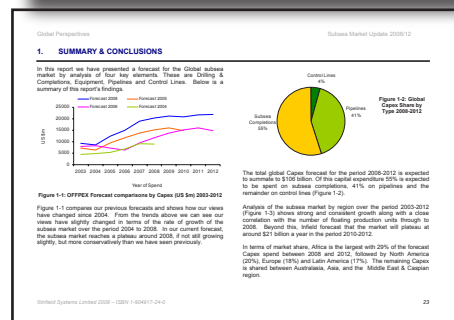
Global Perspectives

Subsea Market Update 2008/12

1. SUMMARY & CONCLUSIONS

In this report we have presented a forecast for the Global subsea market by analysis of four key elements. These are Drilling & Completions, Equipment, Pipelines and Control Lines. Below is a summary of this report's findings.

Forecast 2008
Forecast 2006
Forecast 2007
Forecast 2004

25000
20000
15000
10000
5000
0

US $m

2003 2004 2005 2006 2007 2008 2009 2010 2011 2012

Year of Spend

Figure 1-1: OFFPEX Forecast comparisons by Capex (US $m) 2003-2012

Figure 1-1 compares our previous forecasts and shows how our views have changed since 2004. From the trends above we can see our views have slightly changed in terms of the rate of growth of the subsea market over the period 2004 to 2008. In our current forecast, the subsea market reaches a plateau around 2008, if not still growing slightly, but more conservatively than we have seen previously.

Control Lines 4%

Pipelines 41%

Subsea Completions 55%

Figure 1-2: Global Capex Share by Type 2008-2012

The total global Capex forecast for the period 2008-2012 is expected to summate to $106 billion. Of this capital expenditure 55% is expected to be spent on subsea completions, 41% on pipelines and the remainder on control lines (Figure 1-2).

Analysis of the subsea market by region over the period 2003-2012 (Figure 1-3) shows strong and consistent growth along with a close correlation with the number of floating production units through to 2008. Beyond this, Infield forecast that the market will plateau at around $21 billion a year in the period 2010-2012.

In terms of market share, Africa is the largest with 29% of the forecast Capex spend between 2008 and 2012, followed by North America (20%), Europe (18%) and Latin America (17%). The remaining Capex is shared between Australasia, Asia, and the Middle East & Caspian region.

Infield Systems Limited 2008 – ISBN 1-904917-24-0

23